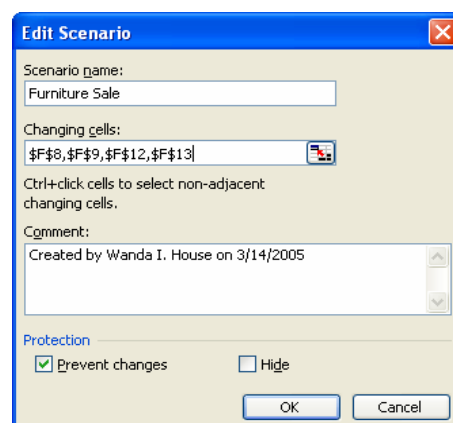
Edit Scenario

Scenario name:
Furniture Sale

Changing cells:
$F$8,$F$9,$F$12,$F$13

Ctrl+click cells to select non-adjacent changing cells.

Comment:
Created by Wanda I. House on 3/14/2005

Protection

Prevent changes

Hide

OK

Cancel